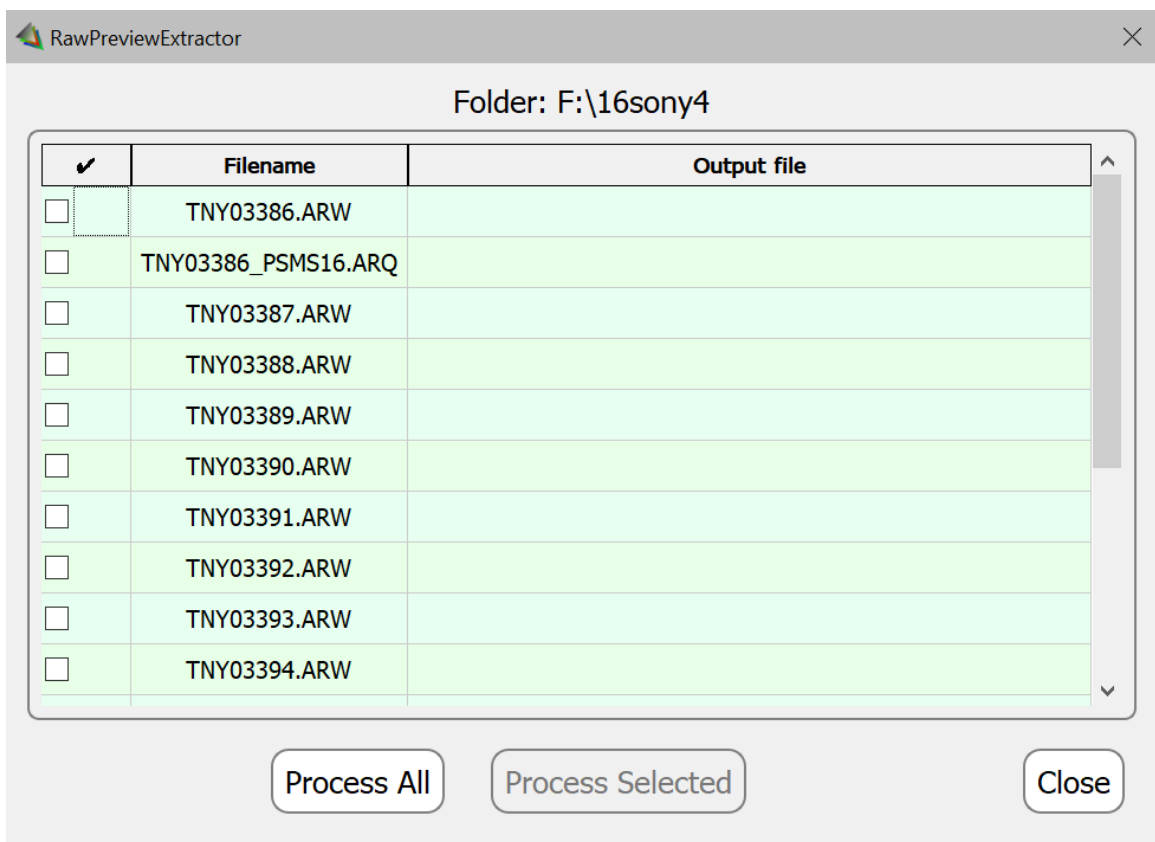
RawPreviewExtractor

Folder: F:\16sony4

| ✔ | Filename | Output file |
|---|---|---|
| ☐ | TNY03386.ARW | |
| ☐ | TNY03386_PSMS16.ARQ | |
| ☐ | TNY03387.ARW | |
| ☐ | TNY03388.ARW | |
| ☐ | TNY03389.ARW | |
| ☐ | TNY03390.ARW | |
| ☐ | TNY03391.ARW | |
| ☐ | TNY03392.ARW | |
| ☐ | TNY03393.ARW | |
| ☐ | TNY03394.ARW | |

Process All
Process Selected
Close